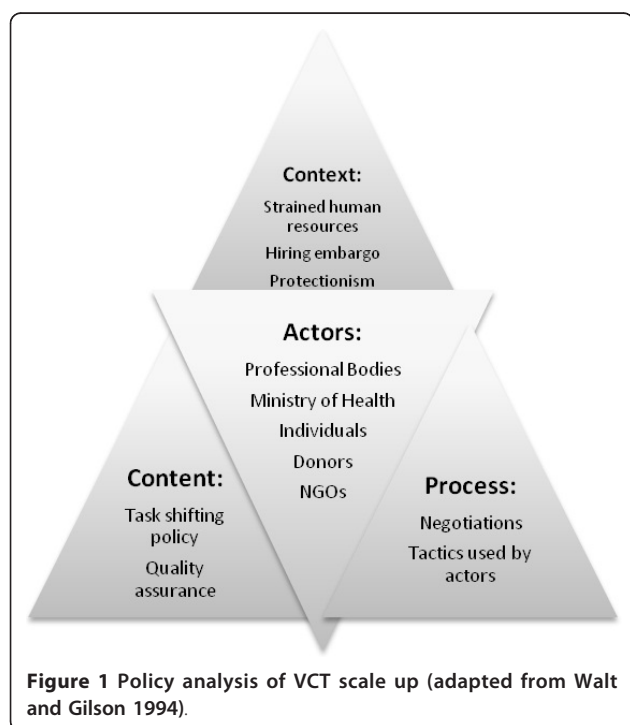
Context:

Strained human resources

Hiring embargo

Protectionism

Actors:

Professional Bodies

Ministry of Health

Individuals

Donors

NGOs

Content:

Task shifting policy

Quality assurance

Process:

Negotiations

Tactics used by actors

**Figure 1** Policy analysis of VCT scale up (adapted from Walt and Gilson 1994).